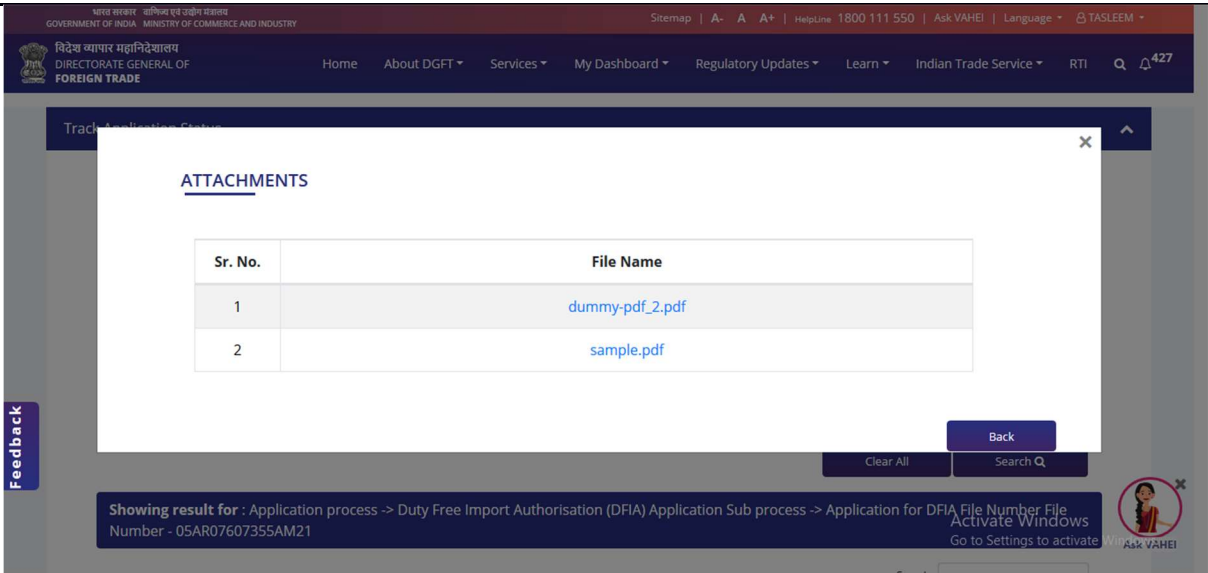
भारत सरकार वाणिज्य एवं उद्योग मंत्रालय
GOVERNMENT OF INDIA MINISTRY OF COMMERCE AND INDUSTRY

Sitemap | A- A A+ | HelpLine 1800 111 550 | Ask VAHEI | Language | TASLEEM

विदेश व्यापार महानिदेशालय
DIRECTORATE GENERAL OF FOREIGN TRADE

Home About DGFT Services My Dashboard Regulatory Updates Learn Indian Trade Service RTI 427

Track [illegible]

×

ATTACHMENTS

| Sr. No. | File Name |
|---|---|
| 1 | dummy-pdf_2.pdf |
| 2 | sample.pdf |

Back

Clear All Search

Feedback

Showing result for : Application process -> Duty Free Import Authorisation (DFIA) Application Sub process -> Application for DFIA File Number File Number - 05AR07607355AM21

Activate Windows
Go to Settings to activate Wi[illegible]

Ask VAHEI